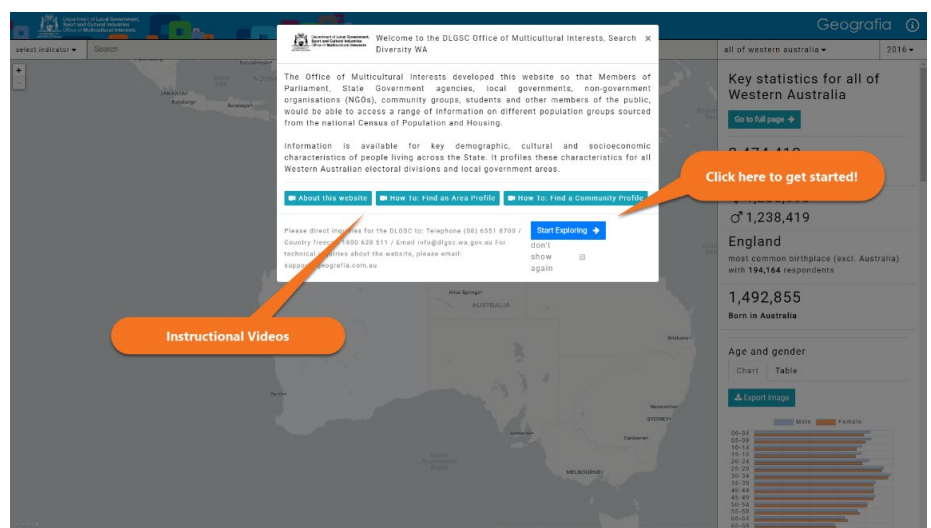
Department of Local Government, Sport and Cultural Industries
Office of Multicultural Interests

Geografia

select indicator ▾ Search

all of western australia ▾ 2016 ▾

Department of Local Government, Sport and Cultural Industries
Office of Multicultural Interests

Welcome to the DLGSC Office of Multicultural Interests, Search Diversity WA ×

The Office of Multicultural Interests developed this website so that Members of Parliament, State Government agencies, local governments, non-government organisations (NGOs), community groups, students and other members of the public, would be able to access a range of information on different population groups sourced from the national Census of Population and Housing.

Information is available for key demographic, cultural and socioeconomic characteristics of people living across the State. It profiles these characteristics for all Western Australian electoral divisions and local government areas.

About this website How To: Find an Area Profile How To: Find a Community Profile

Please direct inquiries for the DLGSC to: Telephone (08) 6551 8700 / Country freecall 1800 620 511 / Email info@dlgsc.wa.gov.au For technical inquiries about the website, please email: support@geografia.com.au

Start Exploring →

don't show again

Click here to get started!

Instructional Videos

Key statistics for all of Western Australia

Go to full page →

♂ 1,238,419

England
most common birthplace (excl. Australia) with 194,164 respondents

1,492,855
Born in Australia

Age and gender

Chart Table

Export image

Male Female

00-04
05-09
10-14
15-19
20-24
25-29
30-34
35-39
40-44
45-49
50-54
55-59
60-64

AUSTRALIA
Alice Springs
Darwin
Brisbane
Perth
Adelaide
Canberra
SYDNEY
MELBOURNE
Newcastle